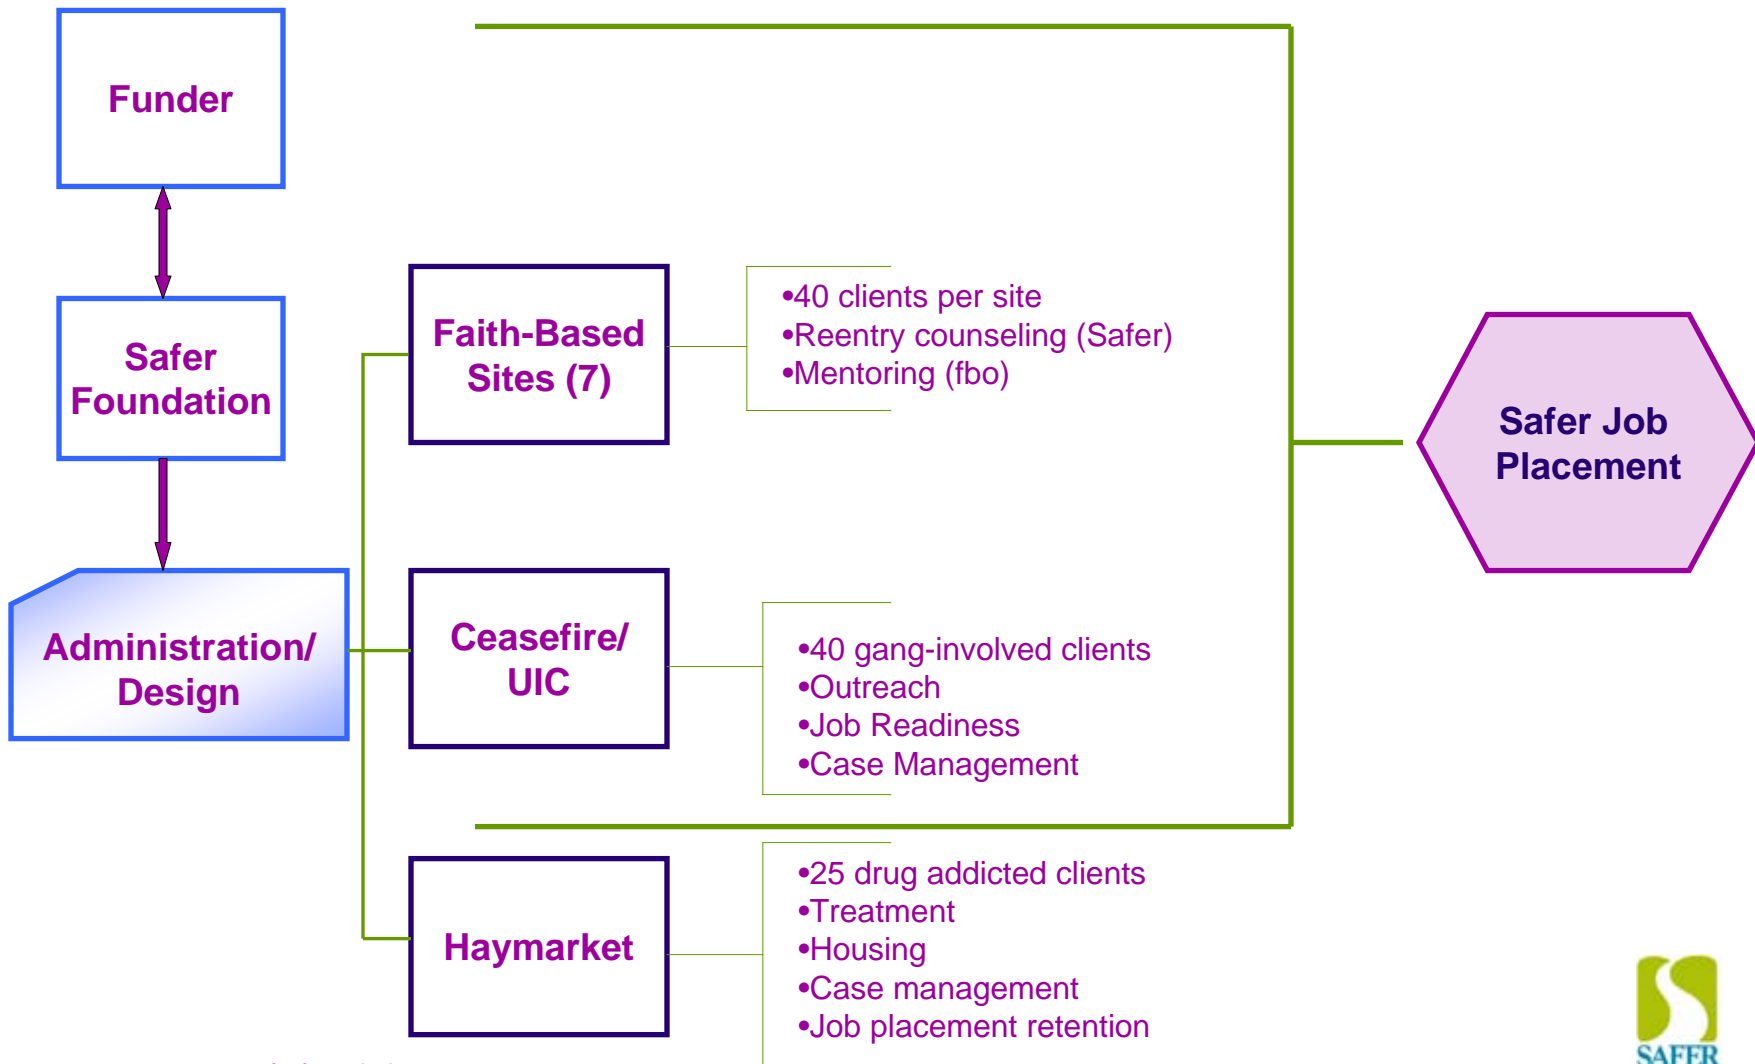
Funder

Safer Foundation

Administration/ Design

Faith-Based Sites (7)

•40 clients per site
•Reentry counseling (Safer)
•Mentoring (fbo)

Ceasefire/ UIC

•40 gang-involved clients
•Outreach
•Job Readiness
•Case Management

Haymarket

•25 drug addicted clients
•Treatment
•Housing
•Case management
•Job placement retention

Safer Job Placement

SAFER